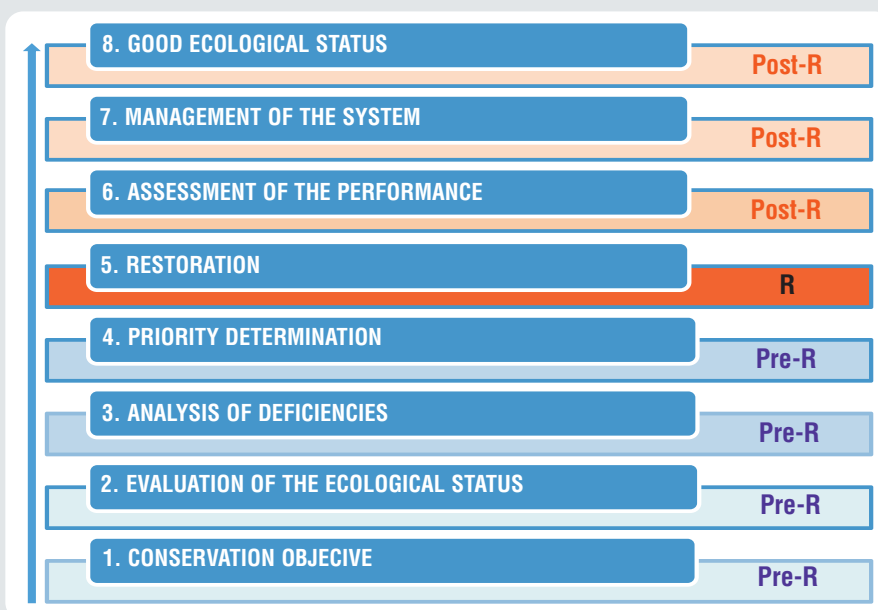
8. GOOD ECOLOGICAL STATUS
Post-R

7. MANAGEMENT OF THE SYSTEM
Post-R

6. ASSESSMENT OF THE PERFORMANCE
Post-R

5. RESTORATION
R

4. PRIORITY DETERMINATION
Pre-R

3. ANALYSIS OF DEFICIENCIES
Pre-R

2. EVALUATION OF THE ECOLOGICAL STATUS
Pre-R

1. CONSERVATION OBJECIVE
Pre-R